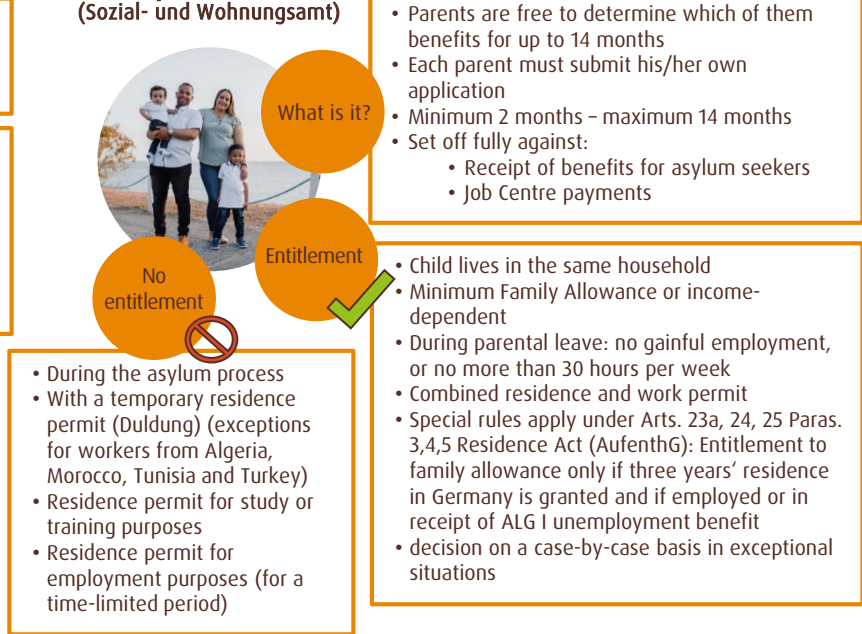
(Sozial- und Wohnungsamt)

What is it?

• Parents are free to determine which of them benefits for up to 14 months
• Each parent must submit his/her own application
• Minimum 2 months – maximum 14 months
• Set off fully against:
  • Receipt of benefits for asylum seekers
  • Job Centre payments

Entitlement

• Child lives in the same household
• Minimum Family Allowance or income-dependent
• During parental leave: no gainful employment, or no more than 30 hours per week
• Combined residence and work permit
• Special rules apply under Arts. 23a, 24, 25 Paras. 3,4,5 Residence Act (AufenthG): Entitlement to family allowance only if three years' residence in Germany is granted and if employed or in receipt of ALG I unemployment benefit
• decision on a case-by-case basis in exceptional situations

No entitlement

• During the asylum process
• With a temporary residence permit (Duldung) (exceptions for workers from Algeria, Morocco, Tunisia and Turkey)
• Residence permit for study or training purposes
• Residence permit for employment purposes (for a time-limited period)